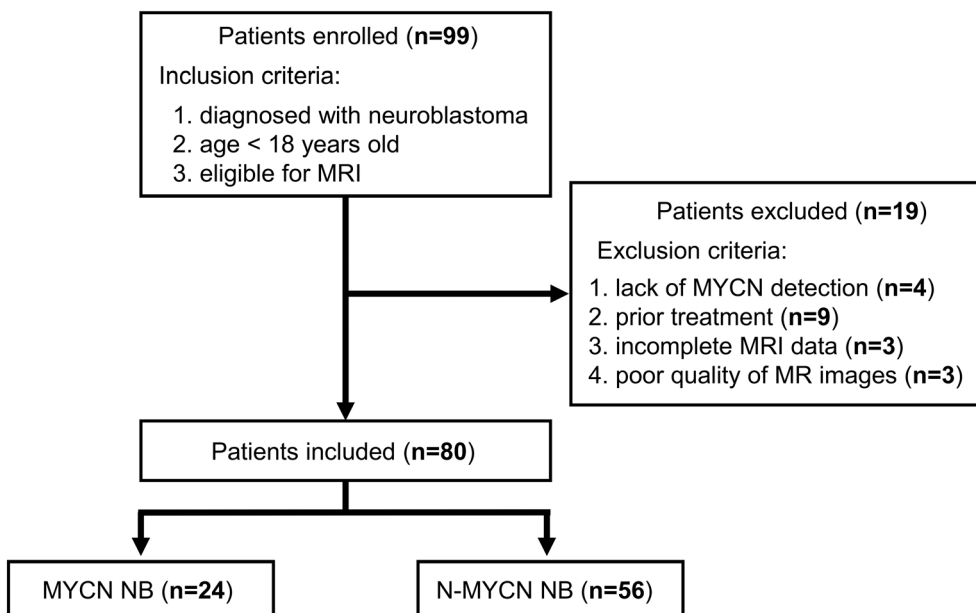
Patients enrolled (**n=99**)

Inclusion criteria:

1. diagnosed with neuroblastoma
2. age < 18 years old
3. eligible for MRI

Patients excluded (**n=19**)

Exclusion criteria:

1. lack of MYCN detection (**n=4**)
2. prior treatment (**n=9**)
3. incomplete MRI data (**n=3**)
4. poor quality of MR images (**n=3**)

Patients included (**n=80**)

MYCN NB (**n=24**)

N-MYCN NB (**n=56**)